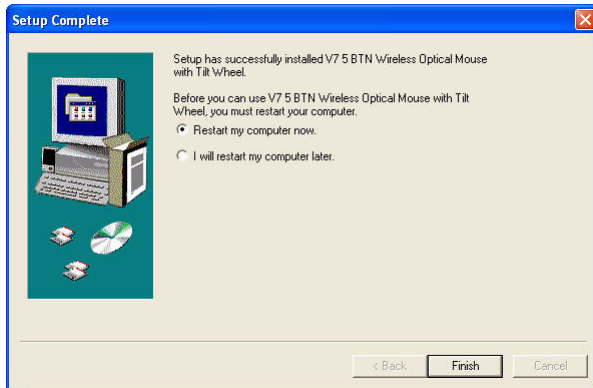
Setup Complete

Setup has successfully installed V7 5 BTN Wireless Optical Mouse with Tilt Wheel.

Before you can use V7 5 BTN Wireless Optical Mouse with Tilt Wheel, you must restart your computer.

Restart my computer now.

I will restart my computer later.

< Back

Finish

Cancel